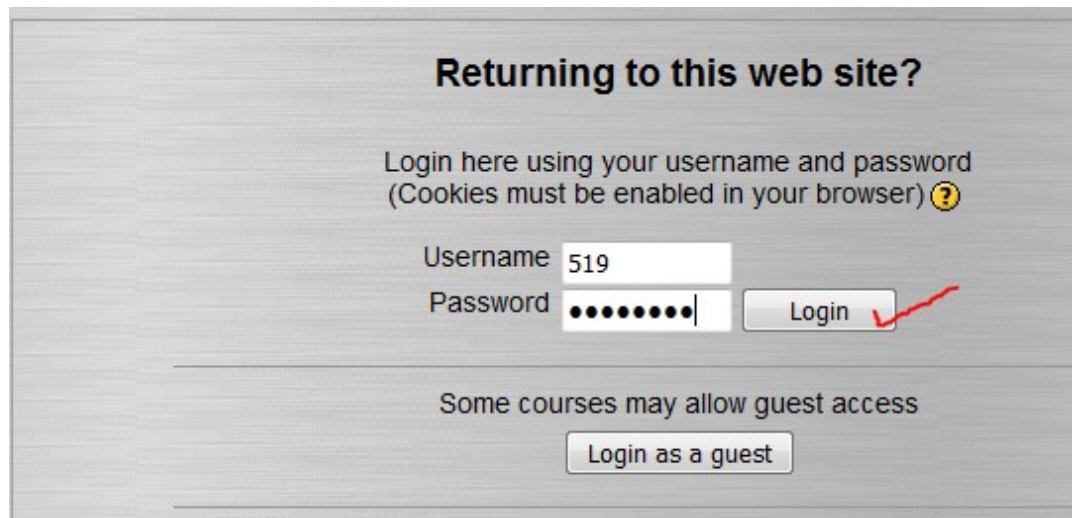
Returning to this web site?

Login here using your username and password
(Cookies must be enabled in your browser) ?

Username 519
Password ••••••••• Login

Some courses may allow guest access

Login as a guest